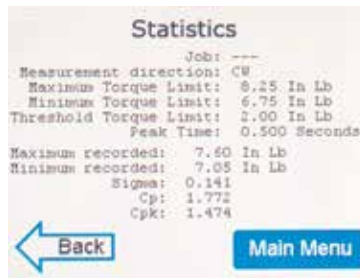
Statistics

Job: ---
Measurement direction: CW
Maximum Torque Limit: 8.25 In Lb
Minimum Torque Limit: 6.75 In Lb
Threshold Torque Limit: 2.00 In Lb
Peak Time: 0.500 Seconds

Maximum recorded: 7.60 In Lb
Minimum recorded: 7.05 In Lb
Sigma: 0.141
Cp: 1.772
Cpk: 1.474

Back

Main Menu